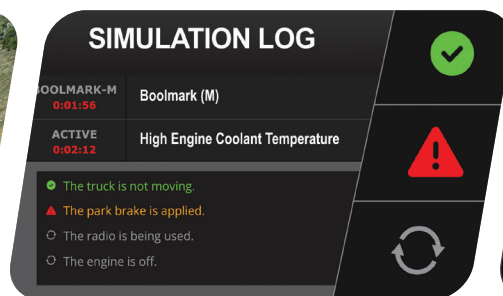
SIMULATION LOG

| BOOLMARK-M 0:01:56 | Boolmark (M) |
|---|---|
| ACTIVE 0:02:12 | High Engine Coolant Temperature |

The truck is not moving.
The park brake is applied.
The radio is being used.
The engine is off.